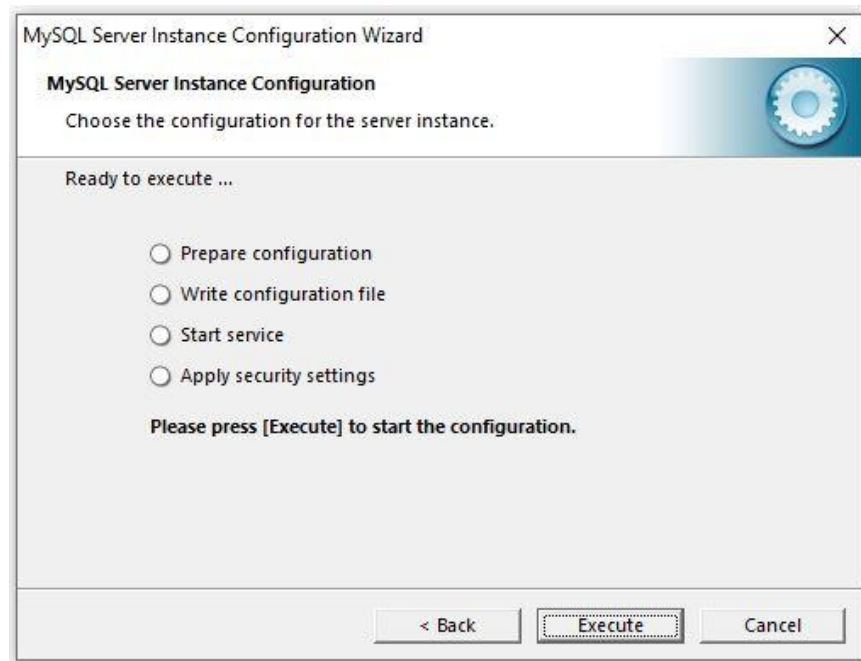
MySQL Server Instance Configuration Wizard ×

MySQL Server Instance Configuration

Choose the configuration for the server instance.

Ready to execute ...

○ Prepare configuration

○ Write configuration file

○ Start service

○ Apply security settings

Please press [Execute] to start the configuration.

< Back Execute Cancel